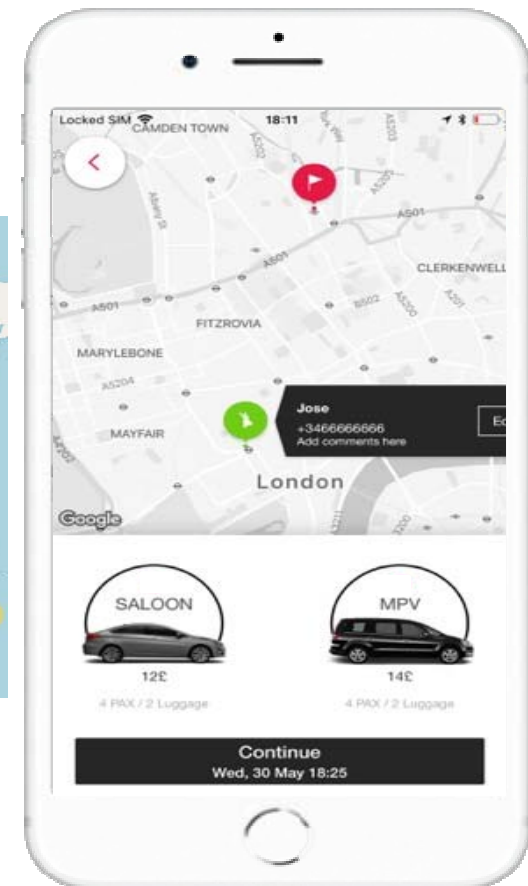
Locked SIM CAMDEN TOWN 18:11

A501
CLERKENWELL
A501
FITZROVIA
A5204
MARYLEBONE
MAYFAIR
London
A501
A502

Jose
+3466666666
Add comments here
Ed

Google

SALOON
12£
4 PAX / 2 Luggage

MPV
14£
4 PAX / 2 Luggage

Continue
Wed, 30 May 18:25